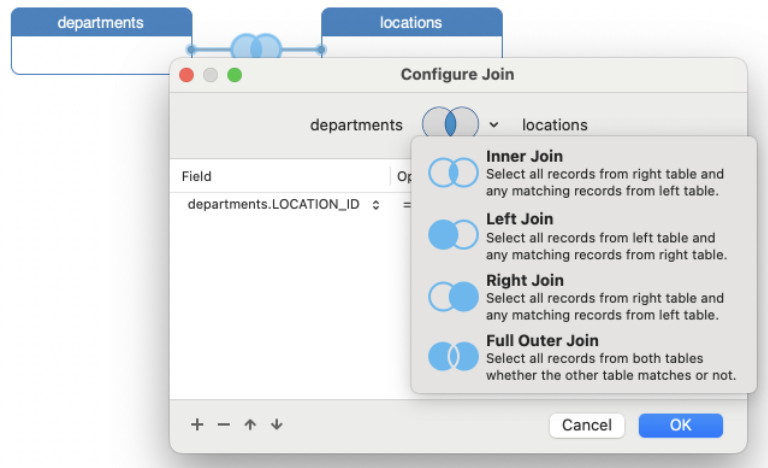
departments

locations

Configure Join

departments

locations

Field

Op

departments.LOCATION_ID

=

Inner Join
Select all records from right table and any matching records from left table.

Left Join
Select all records from left table and any matching records from right table.

Right Join
Select all records from right table and any matching records from left table.

Full Outer Join
Select all records from both tables whether the other table matches or not.

+ − ↑ ↓

Cancel

OK